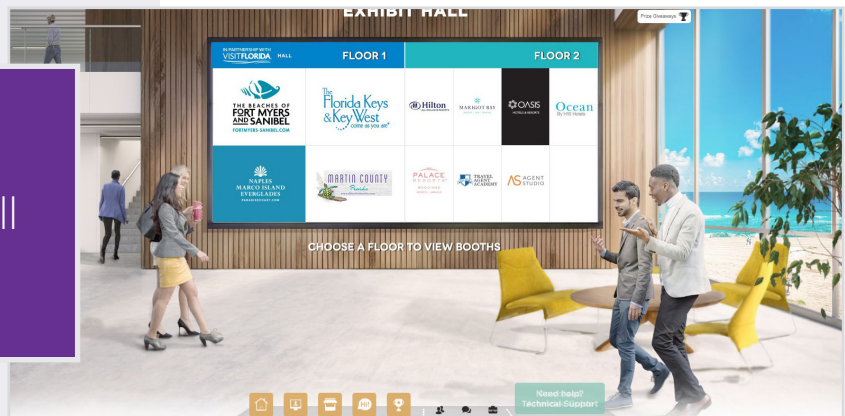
EXHIBIT HALL

Prize Giveaways

IN PARTNERSHIP WITH VISITFLORIDA HALL

FLOOR 1

FLOOR 2

THE BEACHES OF FORT MYERS AND SANIBEL
FORTMYERS-SANIBEL.COM

The Florida Keys & Key West
come as you are

Hilton

MARGOT BAY

OASIS HOTELS & RESORTS

Ocean By H10 Hotels

NAPLES MARCO ISLAND EVERGLADES
PARADISECOAST.COM

MARTIN COUNTY Florida

PALACE RESORTS

TRAVEL AGENT ACADEMY

AGENT STUDIO

CHOOSE A FLOOR TO VIEW BOOTHS

Need help?
Technical Support